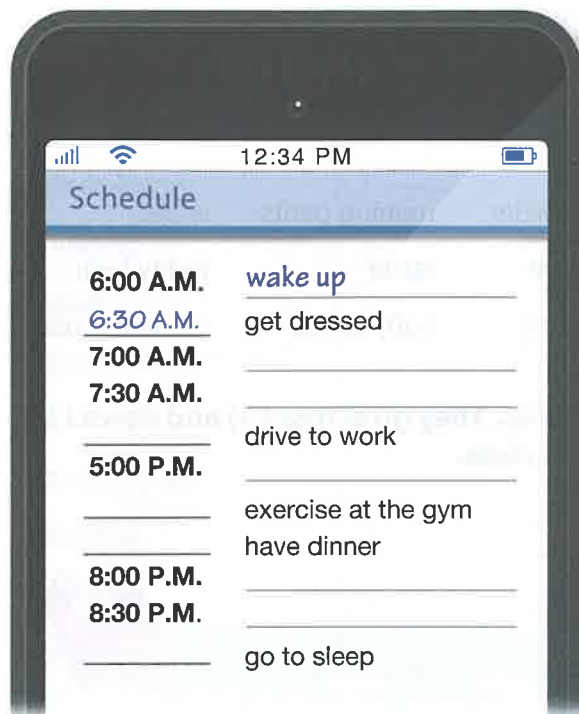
12:34 PM

Schedule

| | |
|---|---|
| 6:00 A.M. | wake up |
| 6:30 A.M. | get dressed |
| 7:00 A.M. | ______ |
| 7:30 A.M. | ______ |
| ______ | drive to work |
| 5:00 P.M. | ______ |
| ______ | exercise at the gym |
| ______ | have dinner |
| 8:00 P.M. | ______ |
| 8:30 P.M. | ______ |
| ______ | go to sleep |